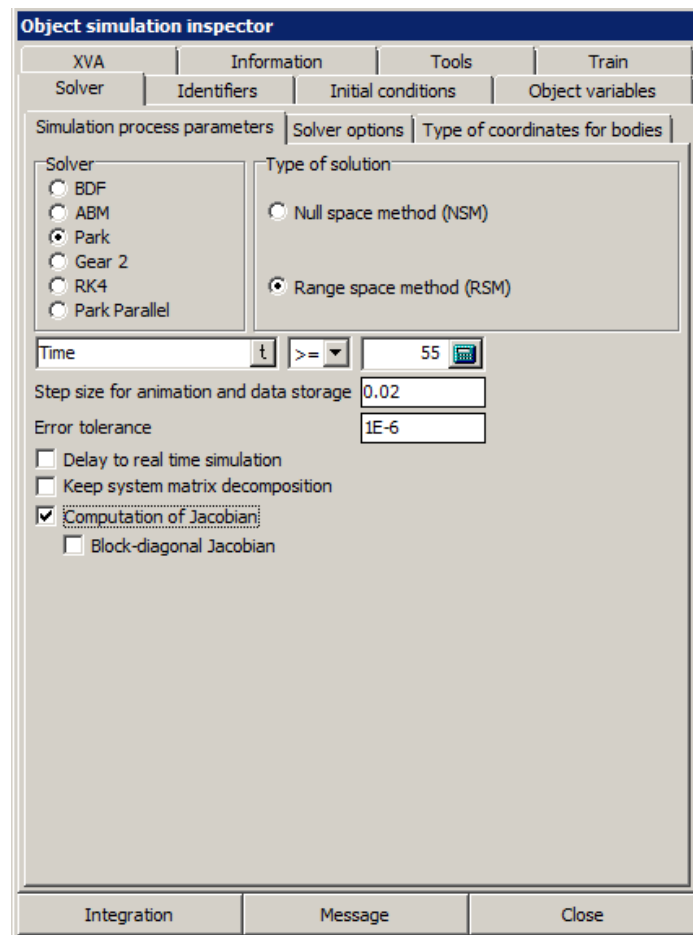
Object simulation inspector

XVA | Information | Tools | Train
Solver | Identifiers | Initial conditions | Object variables

Simulation process parameters | Solver options | Type of coordinates for bodies

Solver
BDF
ABM
Park
Gear 2
RK4
Park Parallel

Type of solution
Null space method (NSM)
Range space method (RSM)

Time t >= 55

Step size for animation and data storage 0.02
Error tolerance 1E-6
Delay to real time simulation
Keep system matrix decomposition
Computation of Jacobian
Block-diagonal Jacobian

Integration | Message | Close